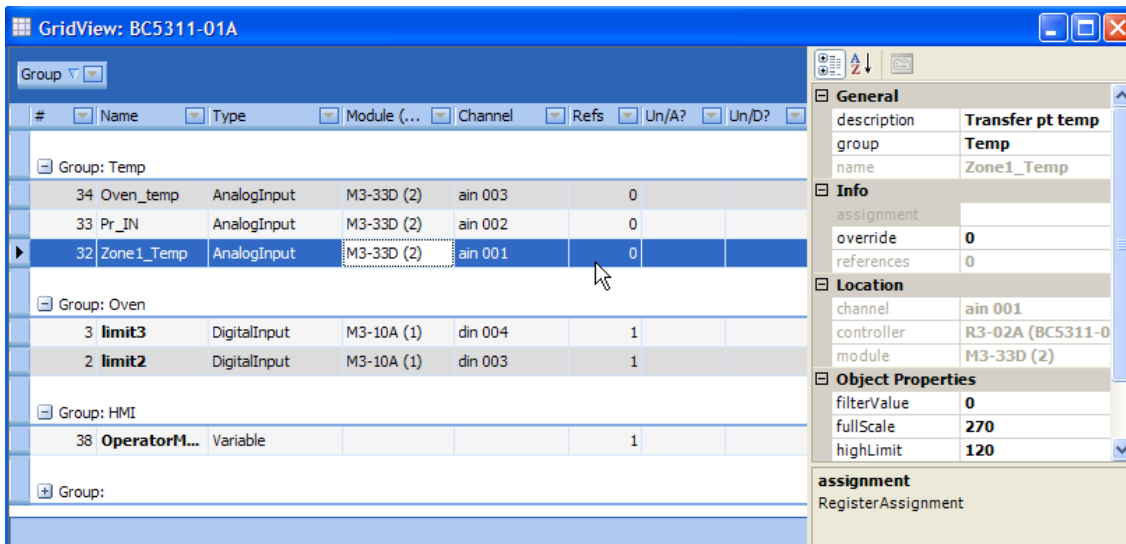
GridView: BC5311-01A

Group

| # | Name | Type | Module (... | Channel | Refs | Un/A? | Un/D? |
|---|---|---|---|---|---|---|---|
| Group: Temp | | | | | | | |
| 34 | Oven_temp | AnalogInput | M3-33D (2) | ain 003 | 0 | | |
| 33 | Pr_IN | AnalogInput | M3-33D (2) | ain 002 | 0 | | |
| 32 | Zone1_Temp | AnalogInput | M3-33D (2) | ain 001 | 0 | | |
| Group: Oven | | | | | | | |
| 3 | **limit3** | DigitalInput | M3-10A (1) | din 004 | 1 | | |
| 2 | **limit2** | DigitalInput | M3-10A (1) | din 003 | 1 | | |
| Group: HMI | | | | | | | |
| 38 | **OperatorM...** | Variable | | | 1 | | |
| Group: | | | | | | | |

| | |
|---|---|
| **General** | |
| description | **Transfer pt temp** |
| group | **Temp** |
| name | Zone1_Temp |
| **Info** | |
| assignment | |
| override | **0** |
| references | 0 |
| **Location** | |
| channel | ain 001 |
| controller | R3-02A (BC5311-0 |
| module | M3-33D (2) |
| **Object Properties** | |
| filterValue | **0** |
| fullScale | **270** |
| highLimit | **120** |

**assignment**
RegisterAssignment